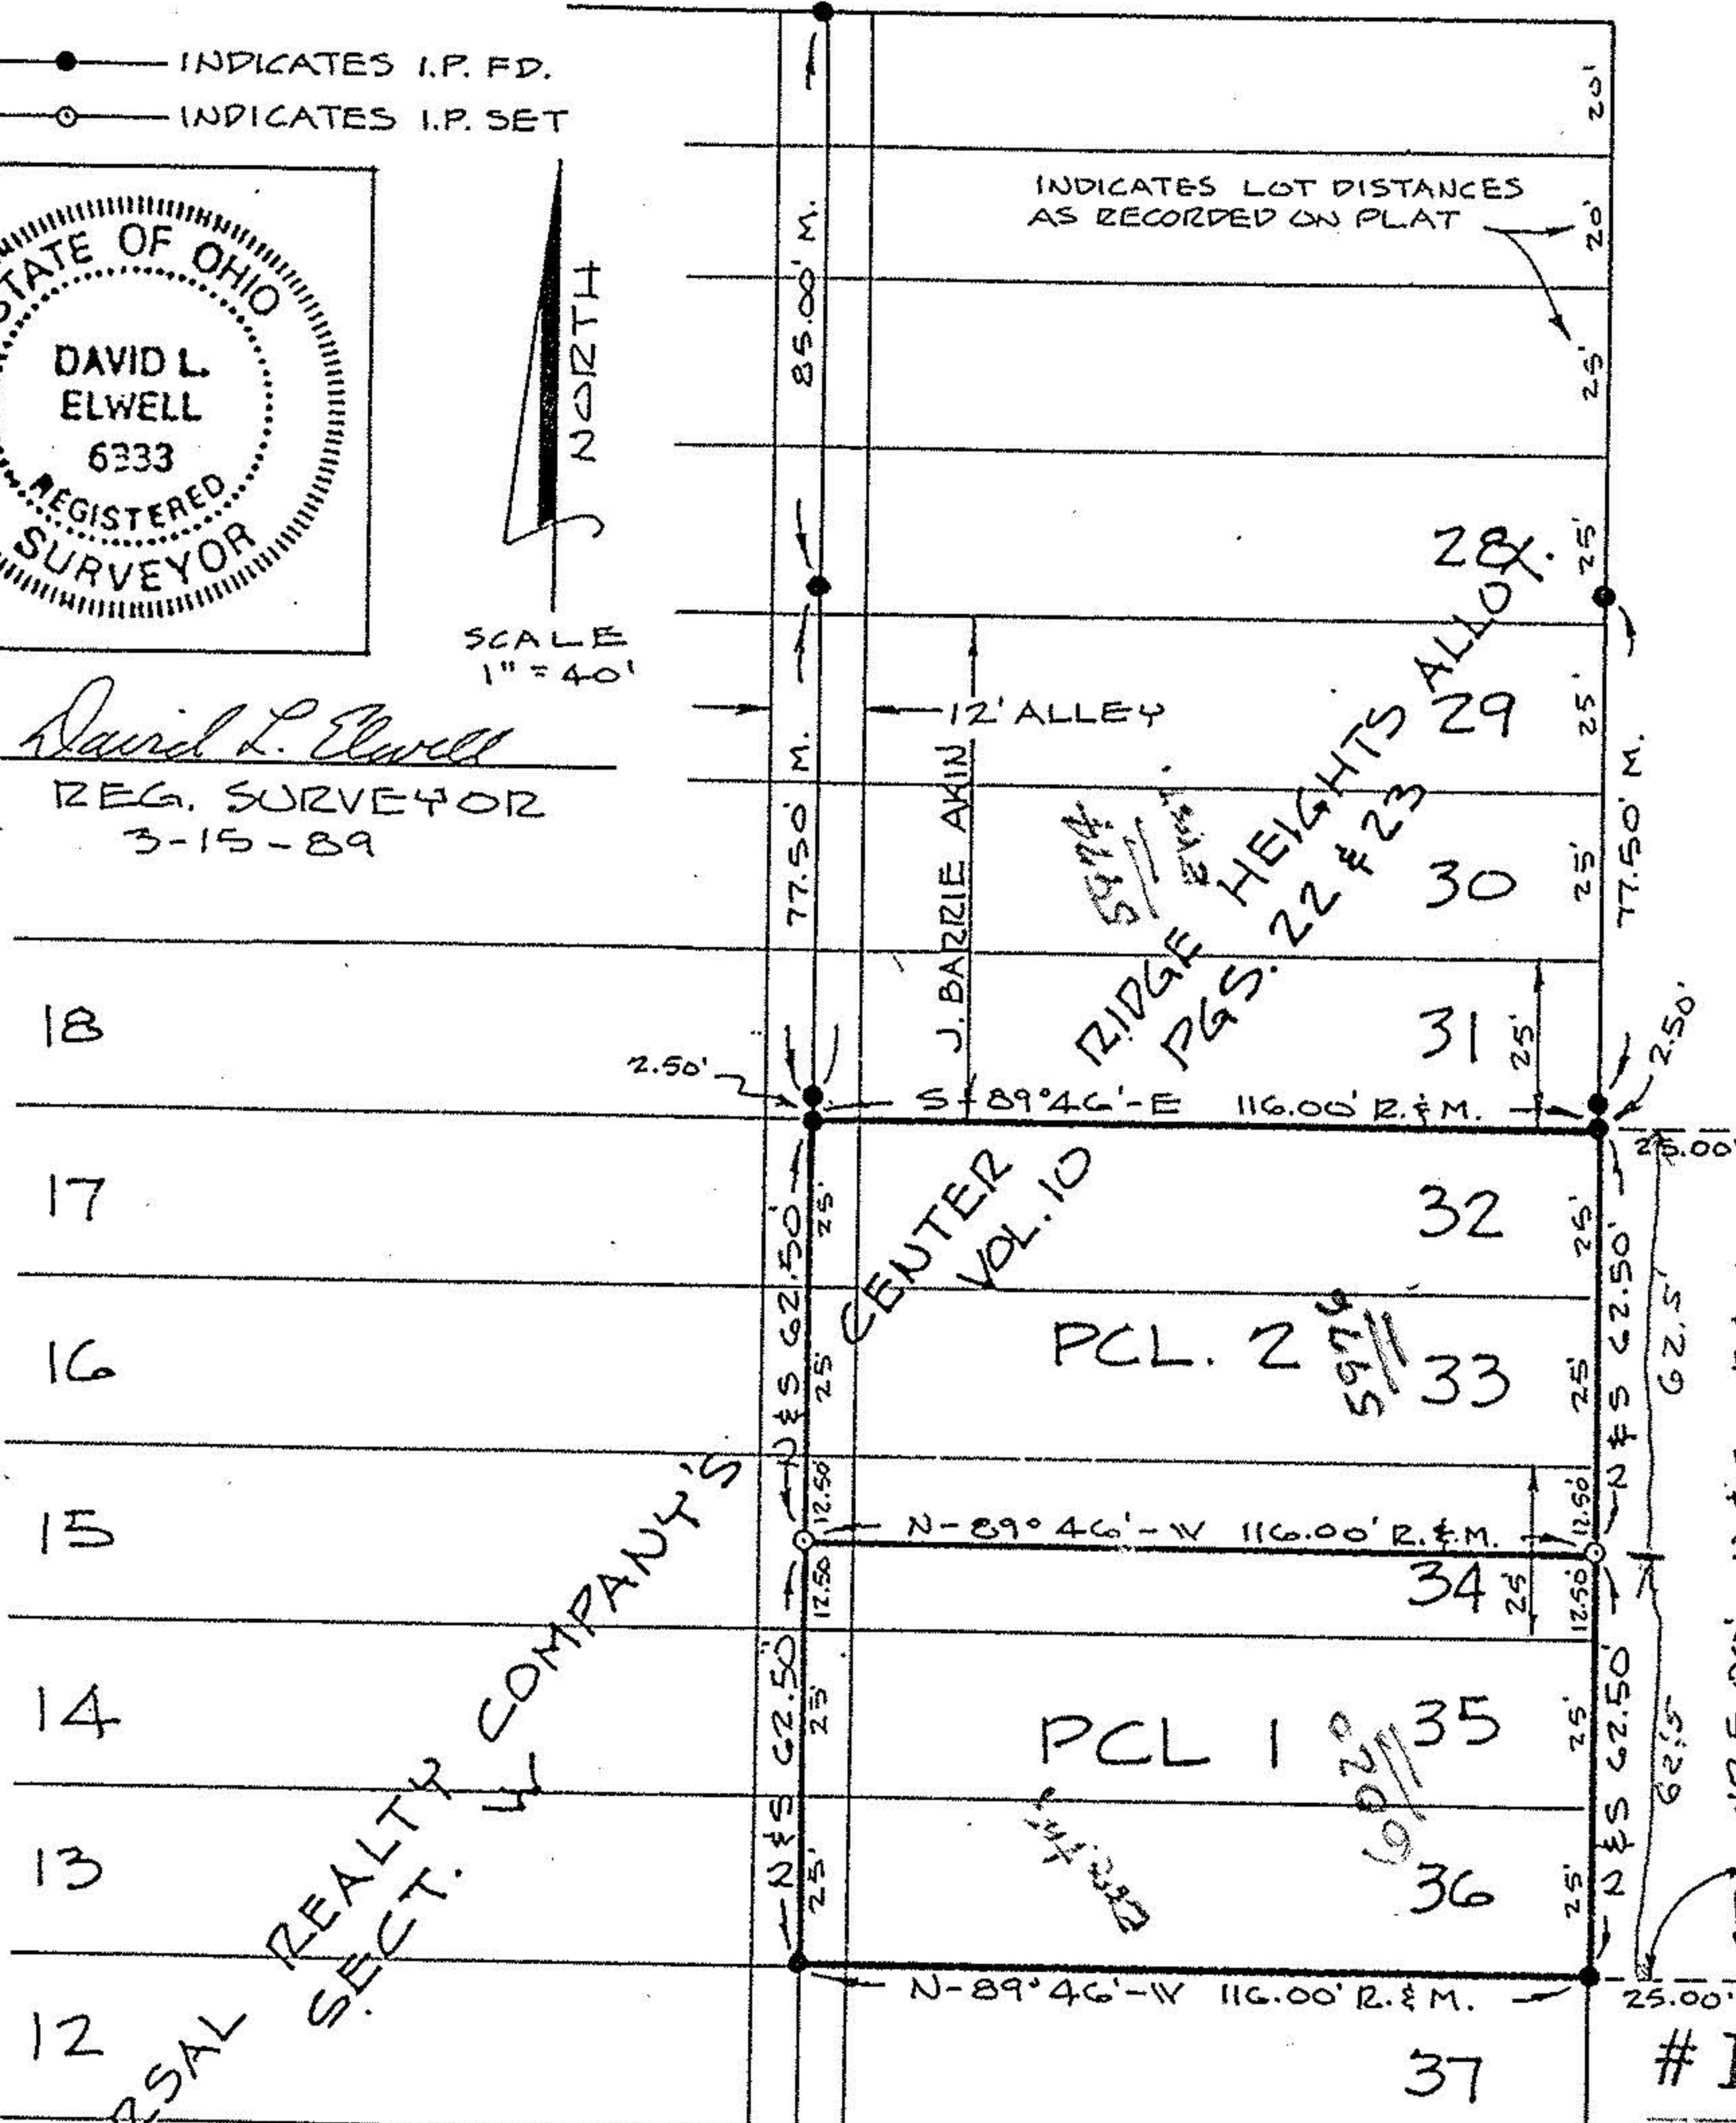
INDICATES I.P. FD.
INDICATES I.P. SET

STATE OF OHIO
DAVID L. ELWELL
6333
REGISTERED
SURVEYOR

NORTH

SCALE
1" = 40'

David L. Elwell
REG. SURVEYOR
3-15-89

INDICATES LOT DISTANCES AS RECORDED ON PLAT

20'
20'
25'
25'
25'
25'
25'

85.00' M.
77.50' M.
77.50' M.

28
29
30
31

12' ALLEY

J. BARRIE AKIN

RIDGE HEIGHTS ALLOT.
PGS. 22 & 23

5974

2.50'
2.50'

S-89°46'-E 116.00' R.&M.

25.00'

18
17
16
15
14
13
12

32
33
34
35
36
37

PCL. 2
PCL 1

5974
6020

N&S 62.50'
N&S 62.50'
N&S 62.50'
N&S 62.50'

25'
25'
12.50
12.50
25'
25'

62.5'
62.5'

N-89°46'-W 116.00' R.&M.
N-89°46'-W 116.00' R.&M.

CENTER VOL. 10
SAL REALTY COMPANY'S
SECT. 4

25.00'

# I